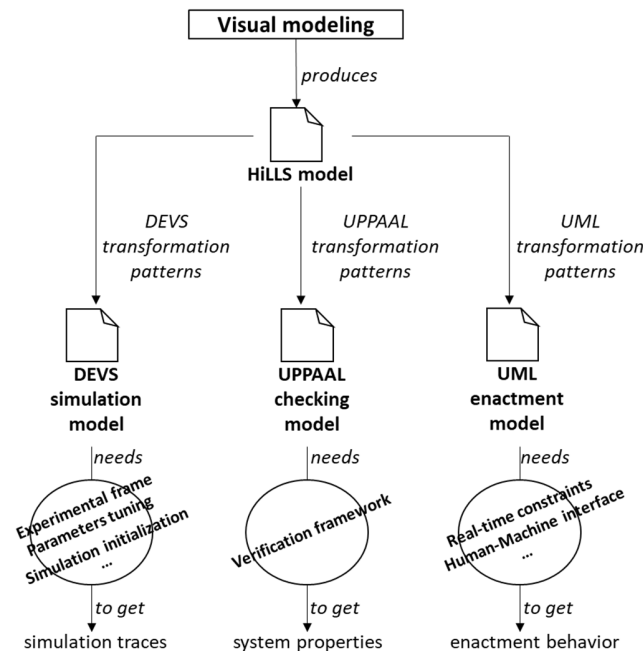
Visual modeling

produces

HiLLS model

DEVS transformation patterns

UPPAAL transformation patterns

UML transformation patterns

DEVS simulation model

needs

Experimental frame
Parameters tuning
Simulation initialization
...

to get

simulation traces

UPPAAL checking model

needs

Verification framework

to get

system properties

UML enactment model

needs

Real-time constraints
Human-Machine interface
...

to get

enactment behavior